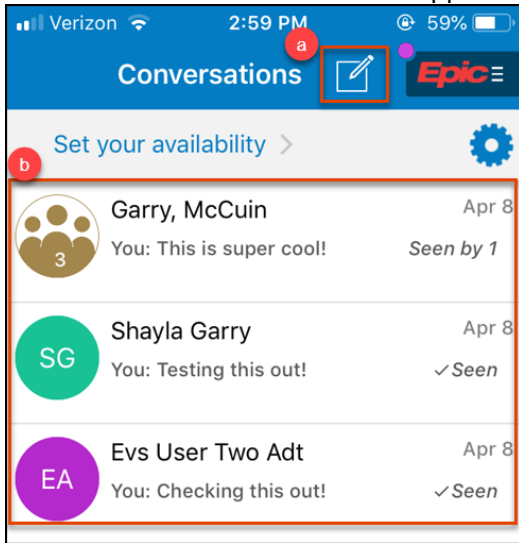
Verizon 2:59 PM 59%

a

Conversations

Epic

Set your availability >

b

3

Garry, McCuin

Apr 8

You: This is super cool!

Seen by 1

SG

Shayla Garry

Apr 8

You: Testing this out!

✓Seen

EA

Evs User Two Adt

Apr 8

You: Checking this out!

✓Seen